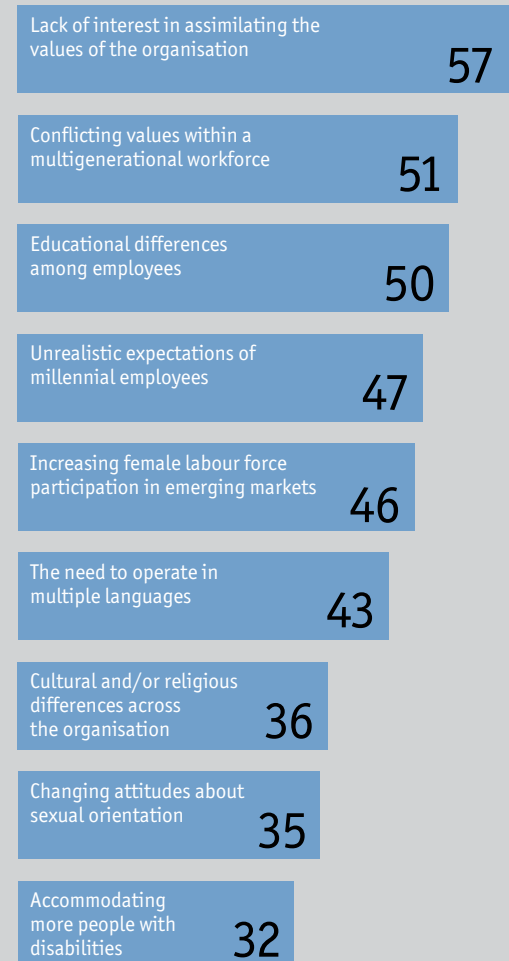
Lack of interest in assimilating the values of the organisation
57

Conflicting values within a multigenerational workforce
51

Educational differences among employees
50

Unrealistic expectations of millennial employees
47

Increasing female labour force participation in emerging markets
46

The need to operate in multiple languages
43

Cultural and/or religious differences across the organisation
36

Changing attitudes about sexual orientation
35

Accommodating more people with disabilities
32